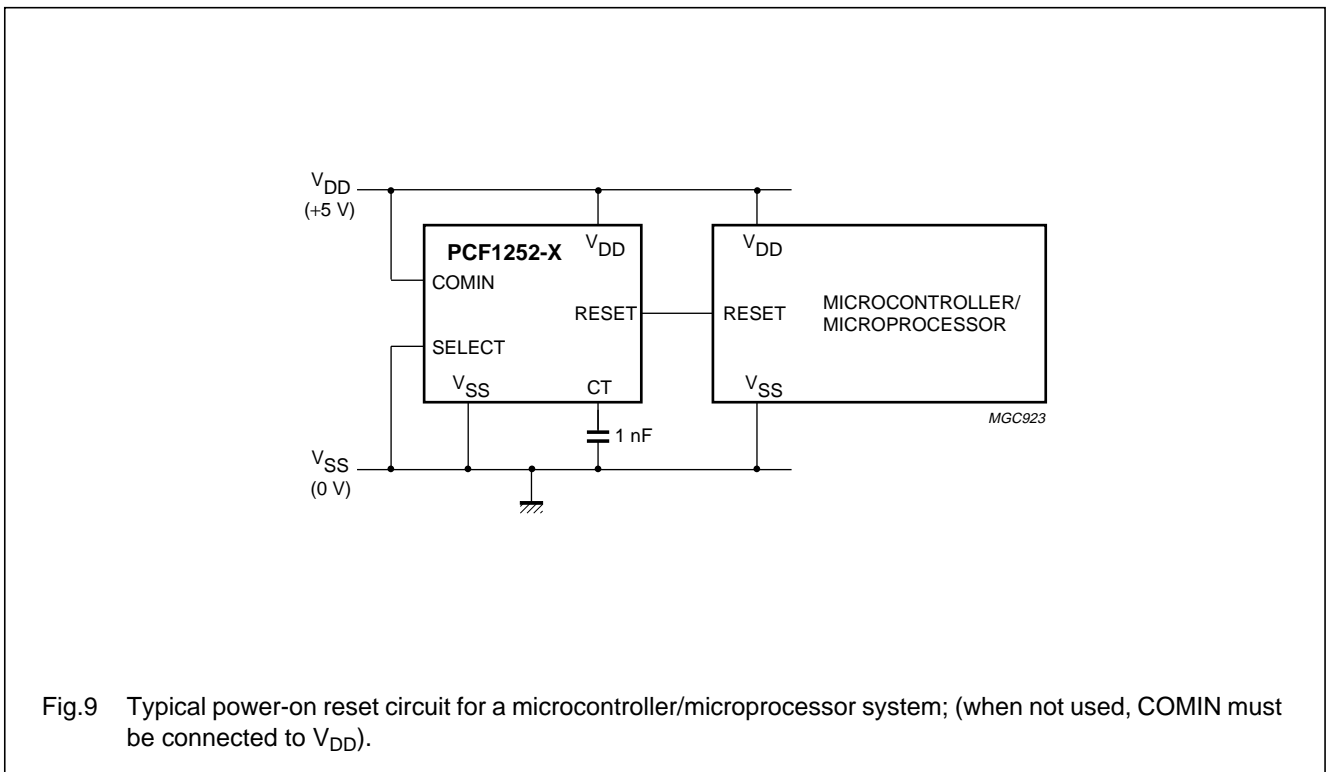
$V_{DD}$
(+5 V)

PCF1252-X
$V_{DD}$
COMIN
RESET
SELECT
$V_{SS}$
CT

1 nF

$V_{SS}$
(0 V)

$V_{DD}$
RESET
MICROCONTROLLER/
MICROPROCESSOR
$V_{SS}$

MGC923

Fig.9 Typical power-on reset circuit for a microcontroller/microprocessor system; (when not used, COMIN must be connected to $V_{DD}$).